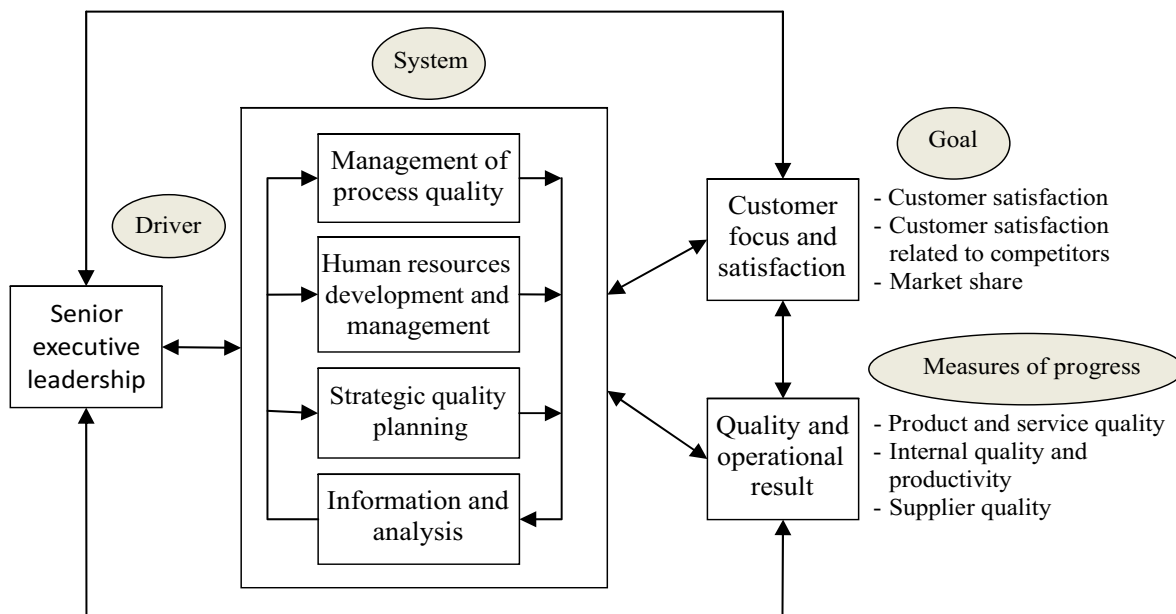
System

Driver

Senior executive leadership

Management of process quality

Human resources development and management

Strategic quality planning

Information and analysis

Goal

Customer focus and satisfaction

- Customer satisfaction
- Customer satisfaction related to competitors
- Market share

Measures of progress

Quality and operational result

- Product and service quality
- Internal quality and productivity
- Supplier quality